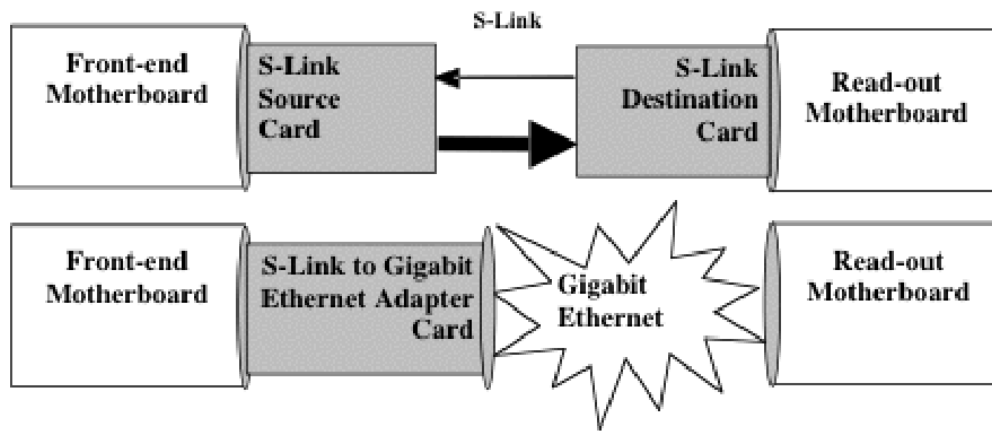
S-Link

Front-end Motherboard

S-Link Source Card

S-Link Destination Card

Read-out Motherboard

Front-end Motherboard

S-Link to Gigabit Ethernet Adapter Card

Gigabit Ethernet

Read-out Motherboard